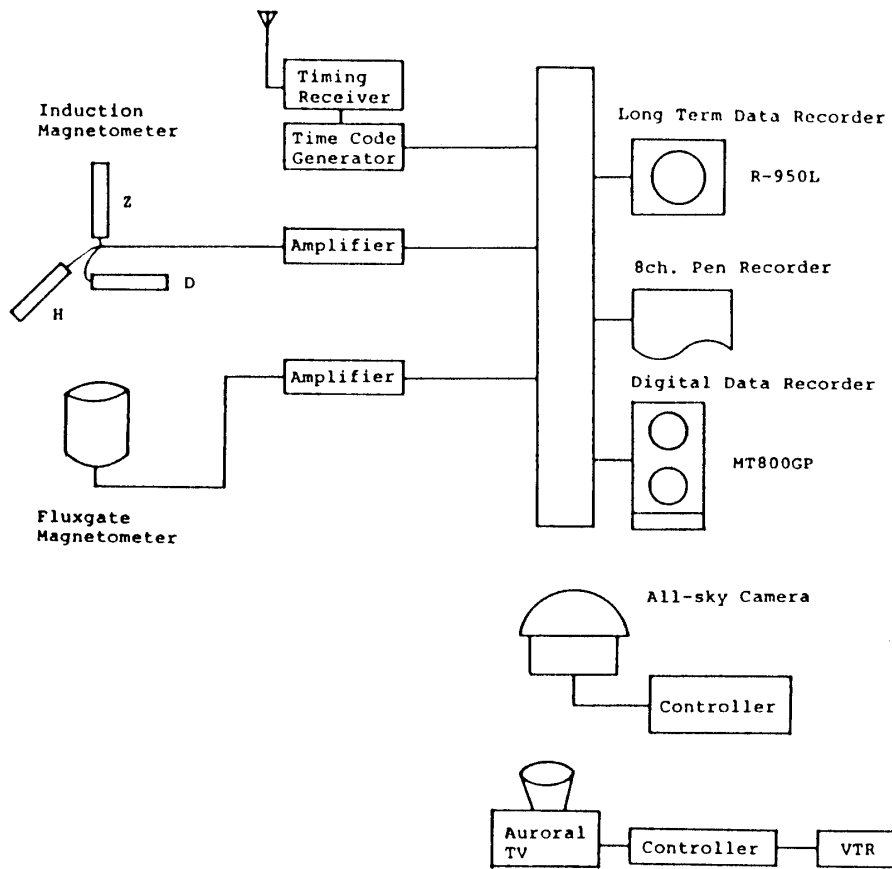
Timing Receiver

Time Code Generator

Induction Magnetometer

Z

H

D

Amplifier

Amplifier

Fluxgate Magnetometer

Long Term Data Recorder

R-950L

8ch. Pen Recorder

Digital Data Recorder

MT800GP

All-sky Camera

Controller

Auroral TV

Controller

VTR